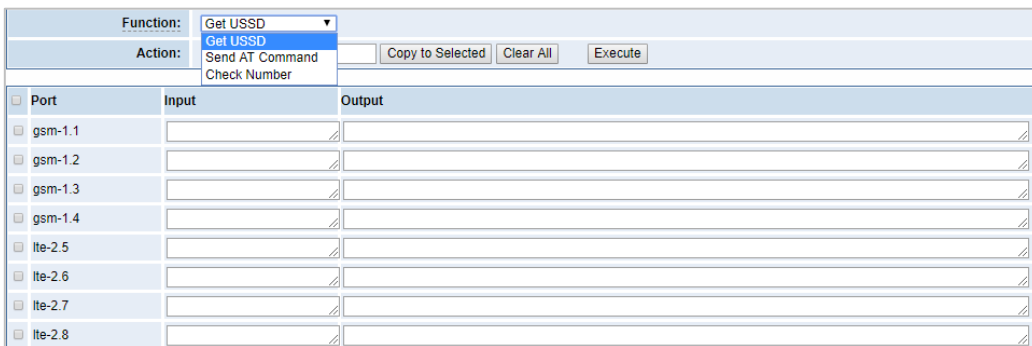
Function: Get USSD ▼
Get USSD
Send AT Command
Check Number
Action: Copy to Selected Clear All Execute

| Port | Input | Output |
|---|---|---|
| gsm-1.1 | | |
| gsm-1.2 | | |
| gsm-1.3 | | |
| gsm-1.4 | | |
| lte-2.5 | | |
| lte-2.6 | | |
| lte-2.7 | | |
| lte-2.8 | | |